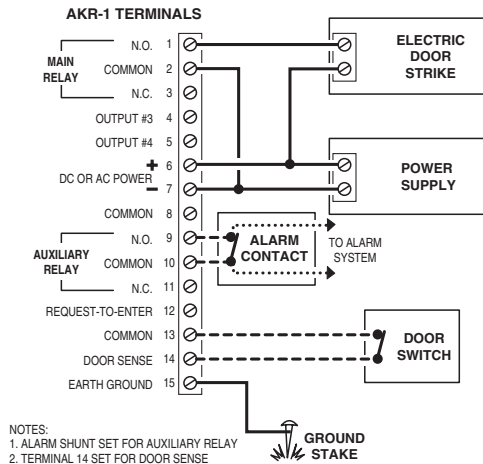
AKR-1 TERMINALS

MAIN RELAY

N.O. 1
COMMON 2
N.C. 3
OUTPUT #3 4
OUTPUT #4 5
+ 6
DC OR AC POWER
− 7
COMMON 8

AUXILIARY RELAY

N.O. 9
COMMON 10
N.C. 11
REQUEST-TO-ENTER 12
COMMON 13
DOOR SENSE 14
EARTH GROUND 15

ELECTRIC DOOR STRIKE

POWER SUPPLY

ALARM CONTACT

TO ALARM SYSTEM

DOOR SWITCH

GROUND STAKE

NOTES:
1. ALARM SHUNT SET FOR AUXILIARY RELAY
2. TERMINAL 14 SET FOR DOOR SENSE